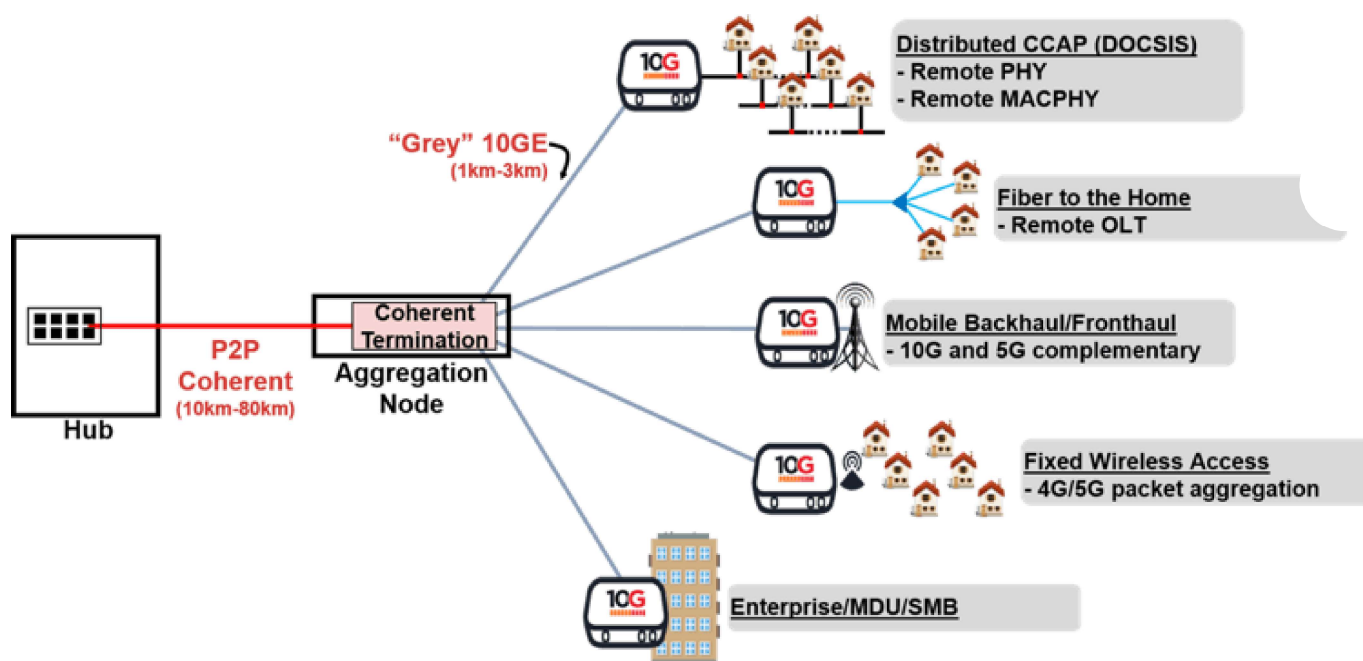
Hub

P2P Coherent (10km-80km)

Coherent Termination

Aggregation Node

"Grey" 10GE (1km-3km)

10G

Distributed CCAP (DOCSIS)
- Remote PHY
- Remote MACPHY

10G

Fiber to the Home
- Remote OLT

10G

Mobile Backhaul/Fronthaul
- 10G and 5G complementary

10G

Fixed Wireless Access
- 4G/5G packet aggregation

10G

Enterprise/MDU/SMB